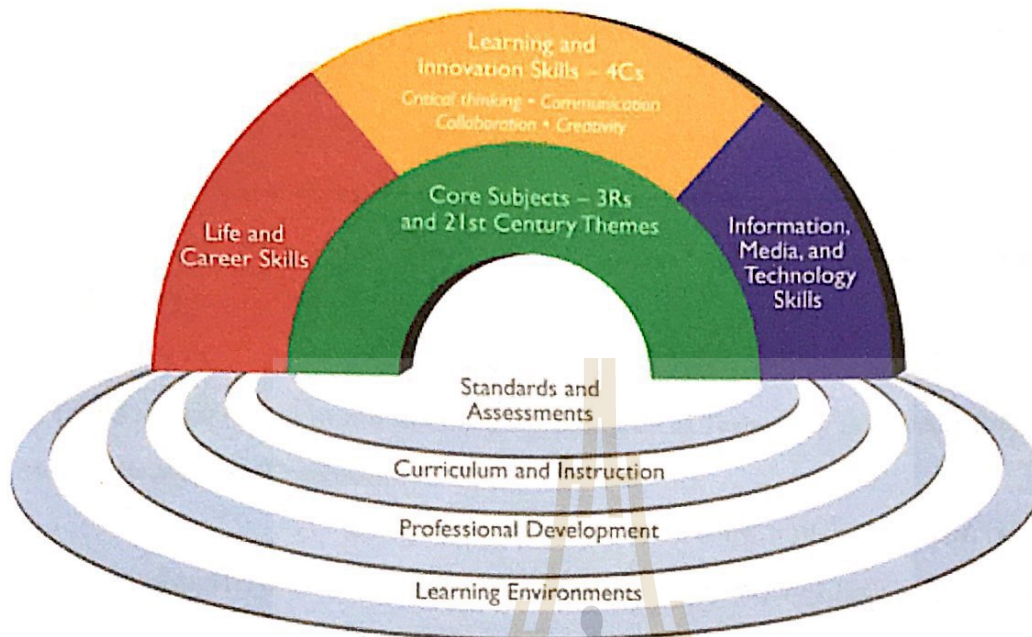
Learning and Innovation Skills – 4Cs
Critical thinking • Communication
Collaboration • Creativity

Life and Career Skills

Core Subjects – 3Rs and 21st Century Themes

Information, Media, and Technology Skills

Standards and Assessments

Curriculum and Instruction

Professional Development

Learning Environments